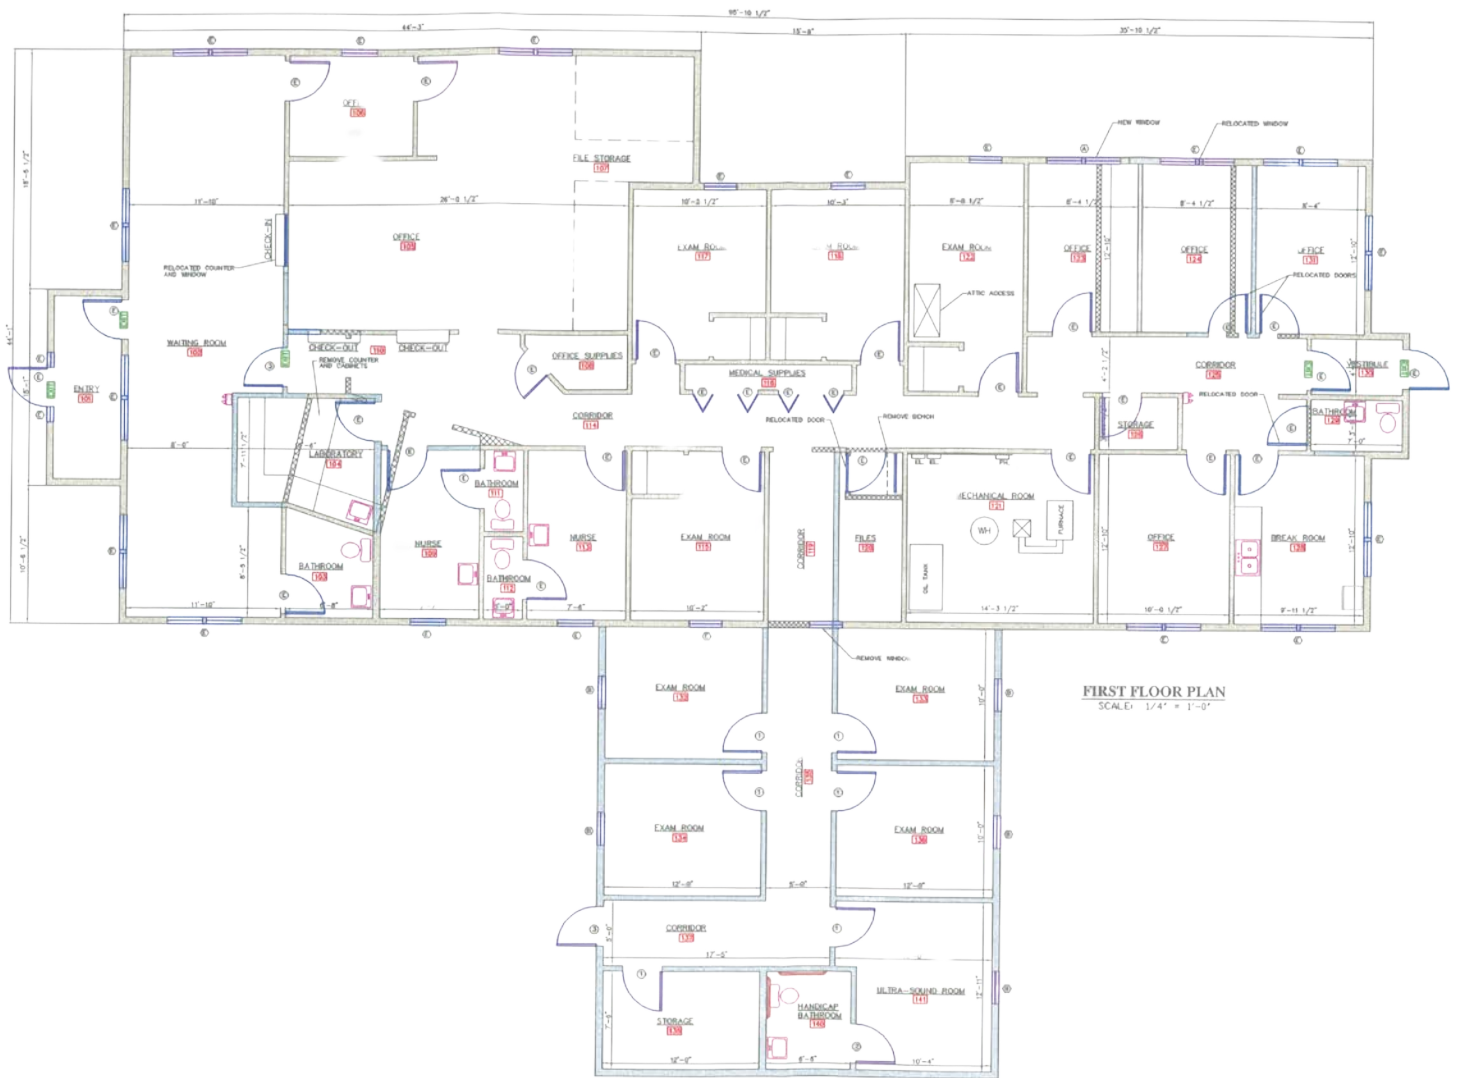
95'-10 1/2"
64'-3"
15'-8"
35'-10 1/2"

OFF.
106

FILE STORAGE
107

11'-10"
26'-0 1/2"

OFFICE
109

CHECK-IN

RELOCATED COUNTER AND WINDOW

WAITING ROOM
102

ENTRY
101

CHECK-OUT
CHECK-OUT
110

REMOVE COUNTER AND CABINETS

OFFICE SUPPLIES
108

10'-2 1/2"
10'-3"

EXAM ROOM
117

EXAM ROOM
118

MEDICAL SUPPLIES
116

RELOCATED DOOR

REMOVE BENCH

CORRIDOR
114

LABORATORY
104

BATHROOM
103

NURSE
105

BATHROOM
111

BATHROOM
112

NURSE
113

EXAM ROOM
115

CORRIDOR
119

FILES
120

NEW WINDOW
RELOCATED WINDOW

8'-8 1/2"
8'-4 1/2"
8'-4 1/2"
8'-4"

EXAM ROOM
122

ATTIC ACCESS

OFFICE
123

OFFICE
124

OFFICE
131

RELOCATED DOORS

CORRIDOR
125

VESTIBULE
130

RELOCATED DOOR

STORAGE
126

BATHROOM
129

MECHANICAL ROOM
121

WH

FURNACE

OIL TANK

OFFICE
127

BREAK ROOM
128

14'-3 1/2"
10'-0 1/2"
9'-11 1/2"

8'-6"
11'-10"
7'-6"
10'-2"

REMOVE WINDOW

EXAM ROOM
133

EXAM ROOM
135

CORRIDOR
136

EXAM ROOM
134

EXAM ROOM
136

12'-8"
5'-0"
12'-8"

CORRIDOR
137

17'-5"

STORAGE
139

HANDICAP BATHROOM
140

ULTRA-SOUND ROOM
141

12'-0"
5'-8"
10'-4"

FIRST FLOOR PLAN
SCALE: 1/4" = 1'-0"